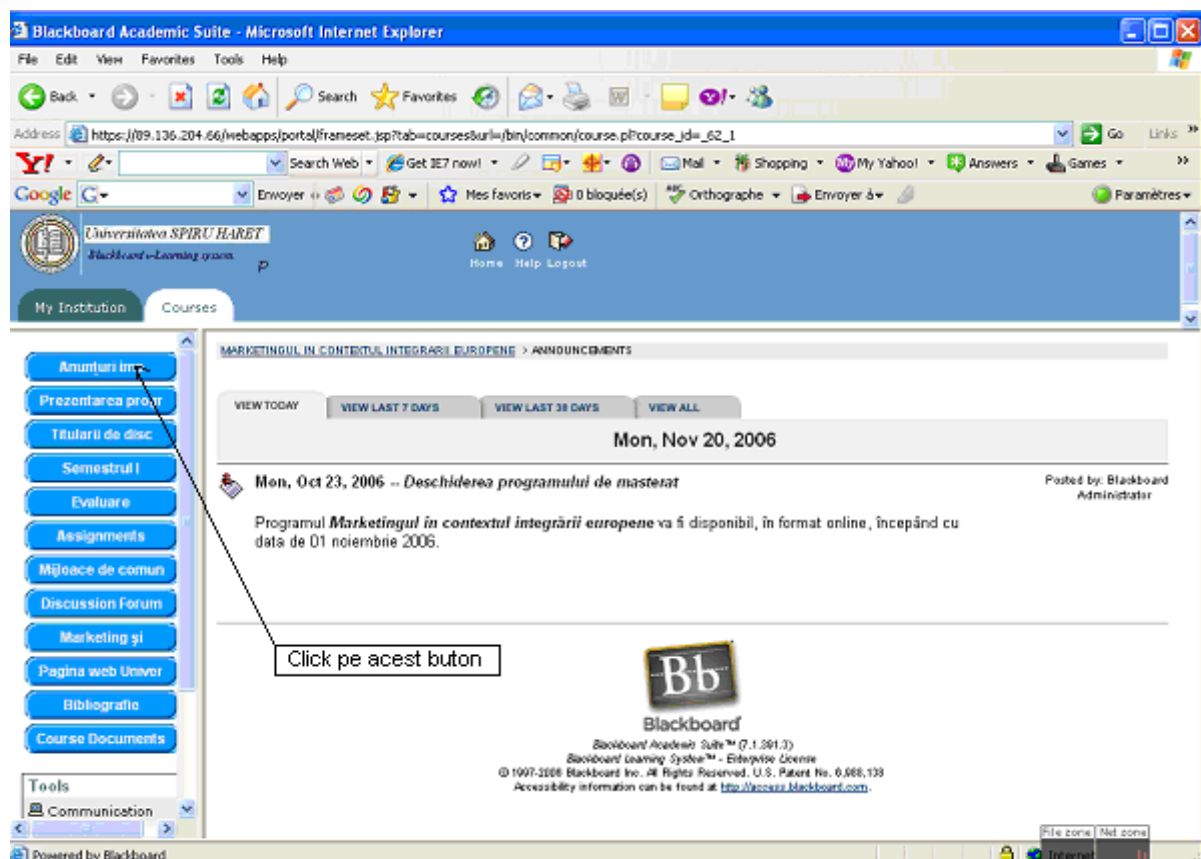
Blackboard Academic Suite - Microsoft Internet Explorer

File Edit View Favorites Tools Help

Back Search Favorites

Address https://89.136.204.66/webapps/portal/frameset.jsp?tab=courses&url=/bin/common/course.pl?course_id=_62_1 Go Links

Search Web Get IE7 now! Mail Shopping My Yahoo! Answers Games

Google Envoyer Mes favoris 0 bloquée(s) Orthographe Envoyer à Paramètres

Universitatea SPIRU HARET
Blackboard e-Learning system

Home Help Logout

My Institution Courses

Anunturi im
Prezentarea progr
Titularii de disc
Semestrul I
Evaluare
Assignments
Mijloace de comun
Discussion Forum
Marketing şi
Pagina web Univer
Bibliografie
Course Documents

Tools
Communication

MARKETINGUL IN CONTEXTUL INTEGRARII EUROPENE > ANNOUNCEMENTS

VIEW TODAY VIEW LAST 7 DAYS VIEW LAST 30 DAYS VIEW ALL

Mon, Nov 20, 2006

Mon, Oct 23, 2006 -- Deschiderea programului de masterat

Posted by: Blackboard Administrator

Programul Marketingul în contextul integrării europene va fi disponibil, în format online, începând cu data de 01 noiembrie 2006.

Click pe acest buton

Bb
Blackboard

Blackboard Academic Suite™ (7.1.391.3)
Blackboard Learning System™ - Enterprise License
© 1997-2006 Blackboard Inc. All Rights Reserved. U.S. Patent No. 6,988,138
Accessibility information can be found at http://access.blackboard.com.

File zone Net zone

Powered by Blackboard Internet